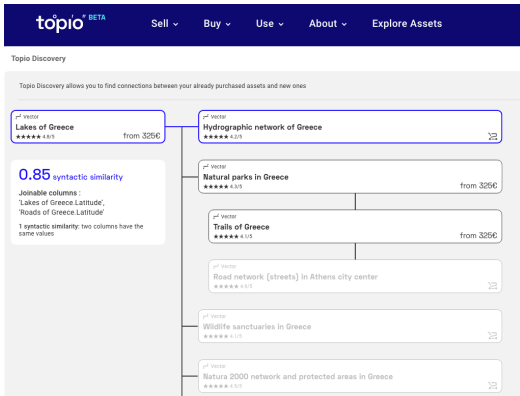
topio BETA

Sell ⌄ Buy ⌄ Use ⌄ About ⌄ Explore Assets

Topio Discovery

Topio Discovery allows you to find connections between your already purchased assets and new ones

Vector
Lakes of Greece
★★★★★ 4.8/5
from 325€

0.85 syntactic similarity

Joinable columns :
'Lakes of Greece.Latitude',
'Roads of Greece.Latitude'

1 syntactic similarity: two columns have the same values

Vector
Hydrographic network of Greece
★★★★★ 4.2/5

Vector
Natural parks in Greece
★★★★★ 4.3/5
from 325€

Vector
Trails of Greece
★★★★★ 4.1/5
from 325€

Vector
Road network (streets) in Athens city center
★★★★★ 4.3/5

Vector
Wildlife sanctuaries in Greece
★★★★★ 4.1/5

Vector
Natura 2000 network and protected areas in Greece
★★★★★ 4.3/5